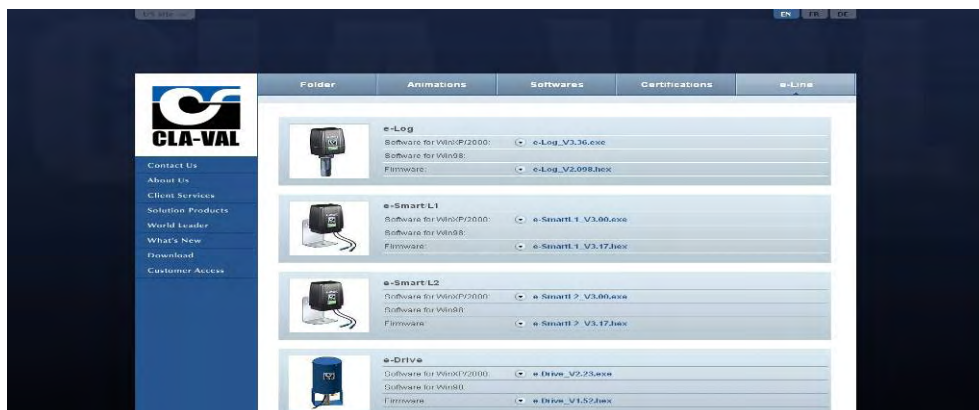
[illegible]

EN FR DE

CLA-VAL

Contact Us
About Us
Client Services
Solution Products
World Leader
What's New
Download
Customer Access

Folder | Animations | Softwares | Certifications | e-Line

e-Log
Software for WinXP/2000: e-Log_V3.36.exe
Software for Win98:
Firmware: e-Log_V2.098.hex

e-SmartL1
Software for WinXP/2000: e-SmartL1_V3.00.exe
Software for Win98:
Firmware: e-SmartL1_V3.17.hex

e-SmartL2
Software for WinXP/2000: e-SmartL2_V3.00.exe
Software for Win98:
Firmware: e-SmartL2_V3.17.hex

e-Drive
Software for WinXP/2000: e-Drive_V2.23.exe
Software for Win98:
Firmware: e-Drive_V1.52.hex